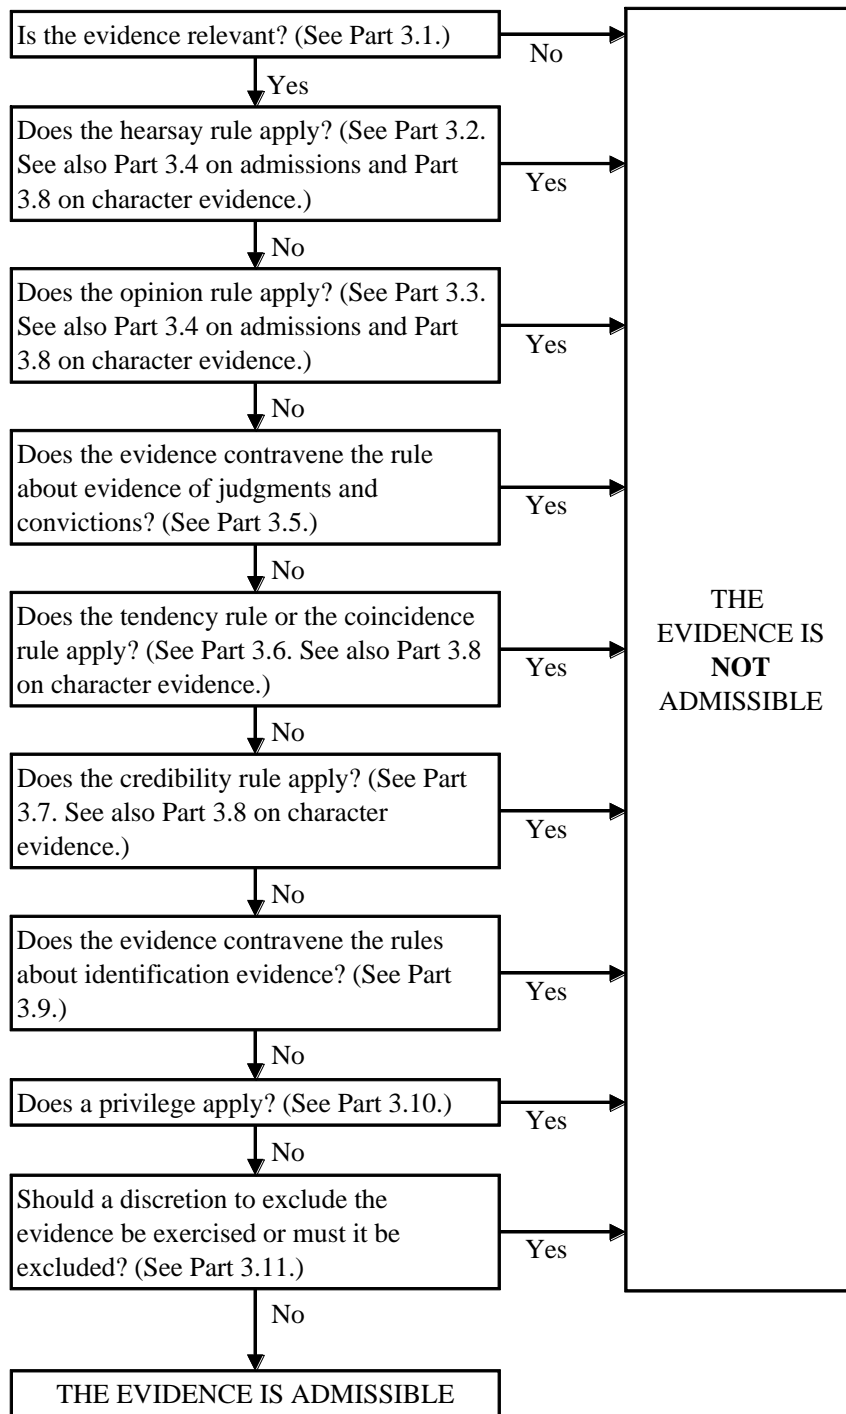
Is the evidence relevant? (See Part 3.1.)

No

Yes

Does the hearsay rule apply? (See Part 3.2. See also Part 3.4 on admissions and Part 3.8 on character evidence.)

Yes

No

Does the opinion rule apply? (See Part 3.3. See also Part 3.4 on admissions and Part 3.8 on character evidence.)

Yes

No

Does the evidence contravene the rule about evidence of judgments and convictions? (See Part 3.5.)

Yes

No

Does the tendency rule or the coincidence rule apply? (See Part 3.6. See also Part 3.8 on character evidence.)

Yes

No

Does the credibility rule apply? (See Part 3.7. See also Part 3.8 on character evidence.)

Yes

No

Does the evidence contravene the rules about identification evidence? (See Part 3.9.)

Yes

No

Does a privilege apply? (See Part 3.10.)

Yes

No

Should a discretion to exclude the evidence be exercised or must it be excluded? (See Part 3.11.)

Yes

No

THE EVIDENCE IS ADMISSIBLE

THE EVIDENCE IS **NOT** ADMISSIBLE